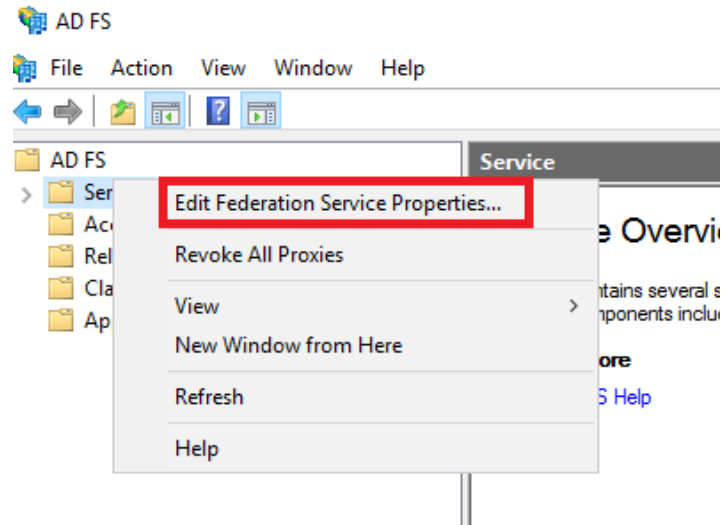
AD FS

File Action View Window Help

AD FS

Ser

Acc

Rel

Cla

Ap

Service

e Overvi

ntains several s

nponents incluc

ore

S Help

Edit Federation Service Properties...

Revoke All Proxies

View

New Window from Here

Refresh

Help